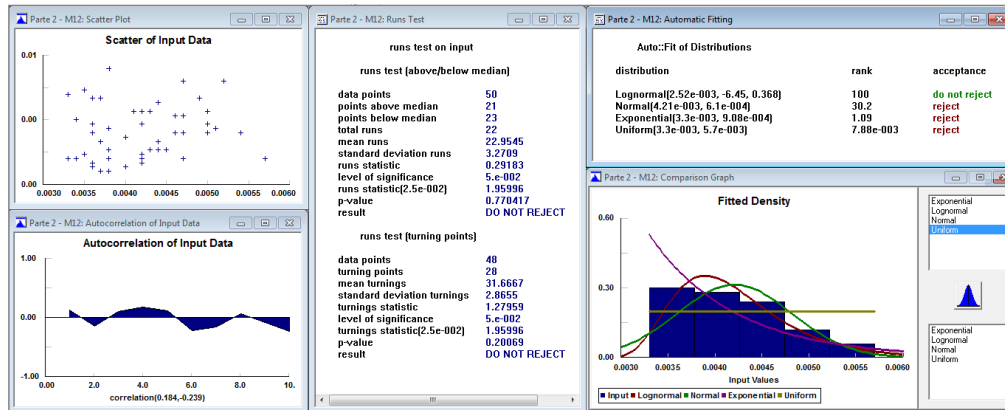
Parte 2 - M12: Scatter Plot

Scatter of Input Data

0.01

0.00

0.0030 0.0035 0.0040 0.0045 0.0050 0.0055 0.0060

Parte 2 - M12: Autocorrelation of Input Data

Autocorrelation of Input Data

1.00

0.00

-1.00

0.00 2.0 4.0 6.0 8.0 10.

correlation(0.184,-0.239)

Parte 2 - M12: Runs Test

runs test on input

runs test (above/below median)

| | |
|---|---|
| data points | 50 |
| points above median | 21 |
| points below median | 23 |
| total runs | 22 |
| mean runs | 22.9545 |
| standard deviation runs | 3.2709 |
| runs statistic | 0.29183 |
| level of significance | 5.e-002 |
| runs statistic(2.5e-002) | 1.95996 |
| p-value | 0.770417 |
| result | DO NOT REJECT |

runs test (turning points)

| | |
|---|---|
| data points | 48 |
| turning points | 28 |
| mean turnings | 31.6667 |
| standard deviation turnings | 2.8655 |
| turnings statistic | 1.27959 |
| level of significance | 5.e-002 |
| turnings statistic(2.5e-002) | 1.95996 |
| p-value | 0.20069 |
| result | DO NOT REJECT |

Parte 2 - M12: Automatic Fitting

Auto::Fit of Distributions

| distribution | rank | acceptance |
|---|---|---|
| Lognormal(2.52e-003, -6.45, 0.368) | 100 | do not reject |
| Normal(4.21e-003, 6.1e-004) | 30.2 | reject |
| Exponential(3.3e-003, 9.08e-004) | 1.09 | reject |
| Uniform(3.3e-003, 5.7e-003) | 7.88e-003 | reject |

Parte 2 - M12: Comparison Graph

Fitted Density

0.60

0.30

0.00

0.0030 0.0035 0.0040 0.0045 0.0050 0.0055 0.0060

Input Values

Input Lognormal Normal Exponential Uniform

Exponential
Lognormal
Normal
Uniform

Exponential
Lognormal
Normal
Uniform